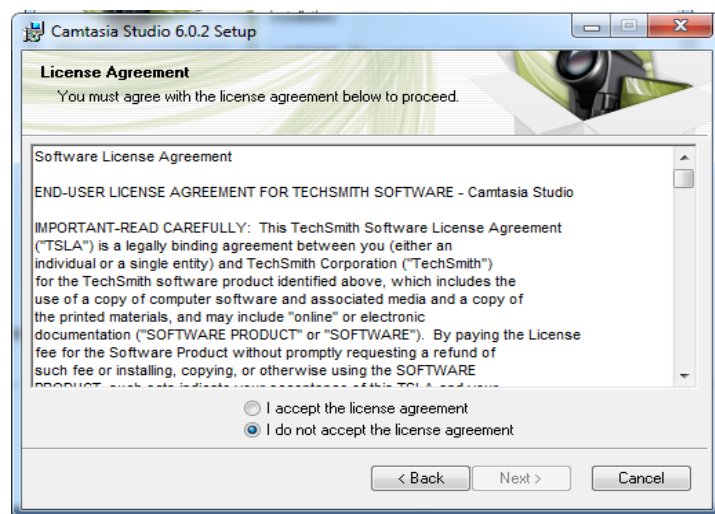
Camtasia Studio 6.0.2 Setup

License Agreement
You must agree with the license agreement below to proceed.

Software License Agreement

END-USER LICENSE AGREEMENT FOR TECHSMITH SOFTWARE - Camtasia Studio

IMPORTANT-READ CAREFULLY: This TechSmith Software License Agreement ("TSLA") is a legally binding agreement between you (either an individual or a single entity) and TechSmith Corporation ("TechSmith") for the TechSmith software product identified above, which includes the use of a copy of computer software and associated media and a copy of the printed materials, and may include "online" or electronic documentation ("SOFTWARE PRODUCT" or "SOFTWARE"). By paying the License fee for the Software Product without promptly requesting a refund of such fee or installing, copying, or otherwise using the SOFTWARE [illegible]

I accept the license agreement
I do not accept the license agreement

< Back
Next >
Cancel